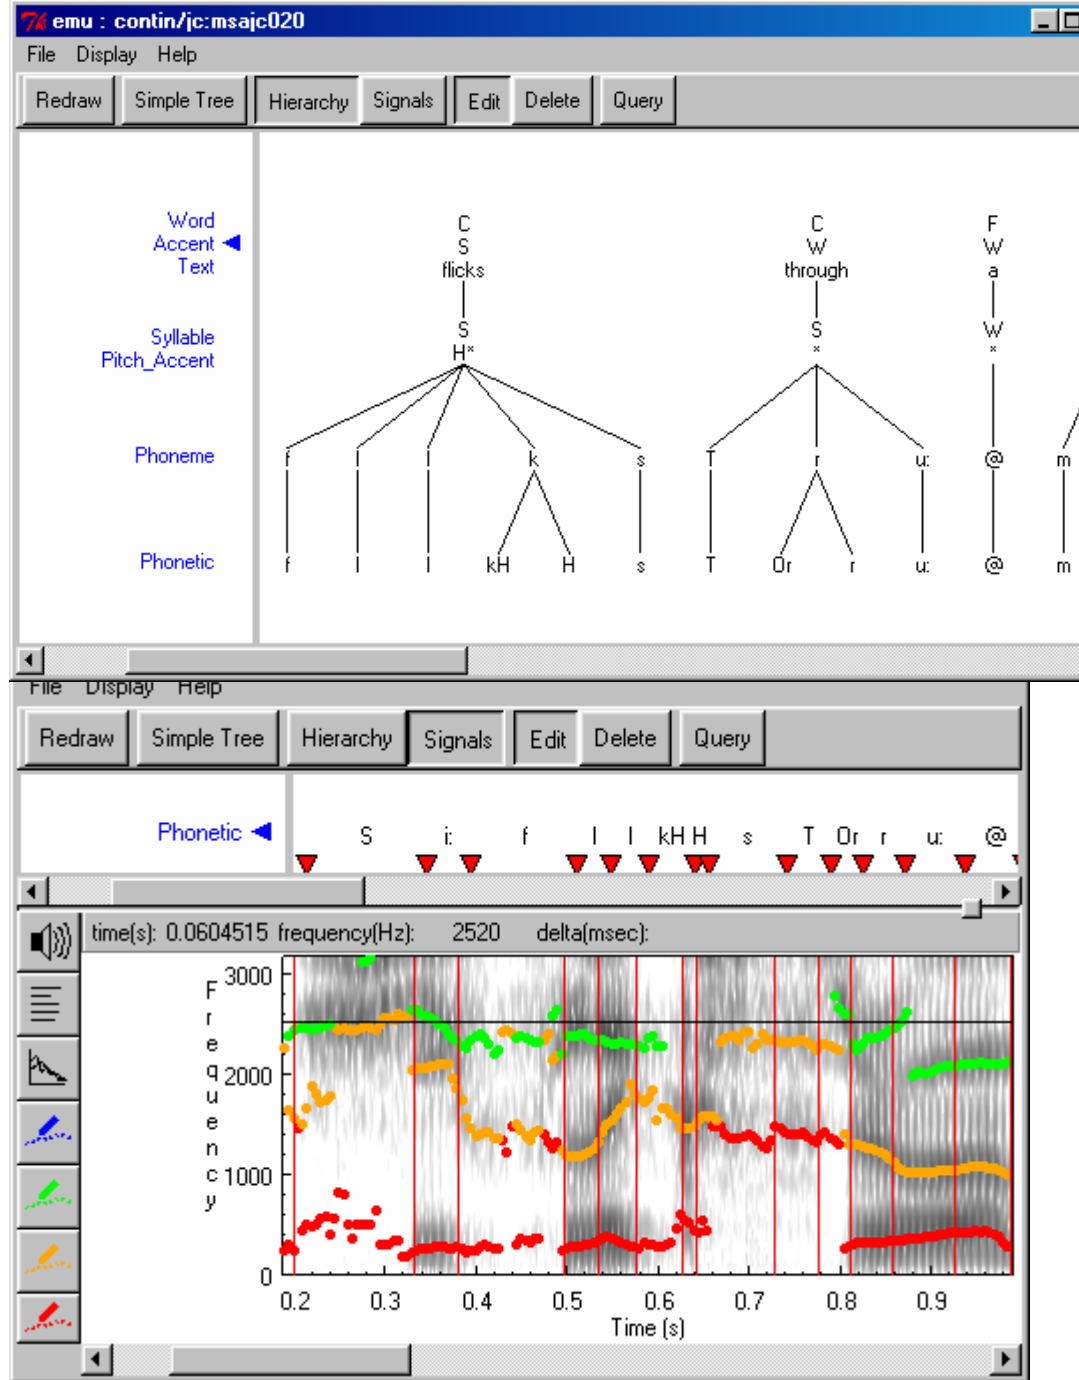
emu : contin/jc:msajc020

File Display Help

Redraw Simple Tree Hierarchy Signals Edit Delete Query

Word
Accent
Text

Syllable
Pitch_Accent

Phoneme

Phonetic

C
S
flicks

S
H*

f l I k s

f l I kH H s

C
W
through

S
*

T r u:

T Or r u:

F
W
a

W
*

@

@

m

m

File Display Help

Redraw Simple Tree Hierarchy Signals Edit Delete Query

Phonetic

S i: f l I kH H s T Or r u: @

time(s): 0.0604515 frequency(Hz): 2520 delta(msec):

Frequency

3000
2000
1000
0

0.2 0.3 0.4 0.5 0.6 0.7 0.8 0.9

Time (s)